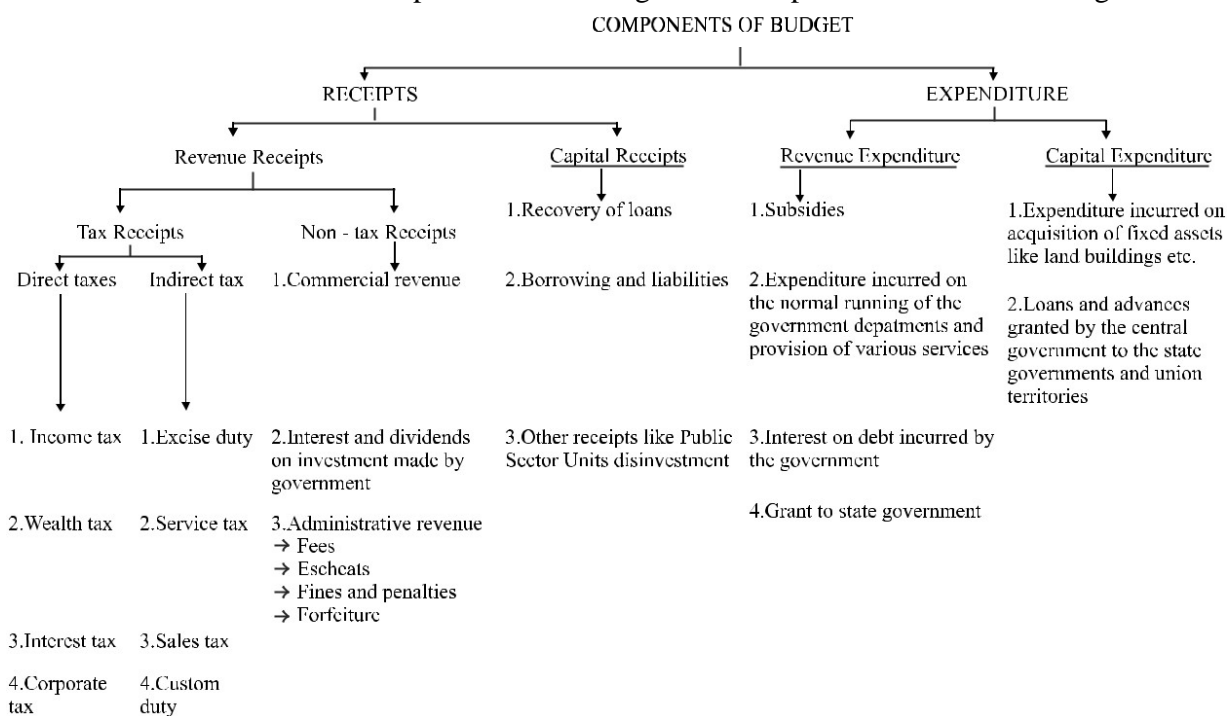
COMPONENTS OF BUDGET

RECEIPTS

EXPENDITURE

Revenue Receipts

Capital Receipts

Revenue Expenditure

Capital Expenditure

Tax Receipts

Non - tax Receipts

Direct taxes

Indirect tax

1. Income tax

2.Wealth tax

3.Interest tax

4.Corporate tax

1.Excise duty

2.Service tax

3.Sales tax

4.Custom duty

1.Commercial revenue

2.Interest and dividends on investment made by government

3.Administrative revenue
→ Fees
→ Eschcats
→ Fines and penalties
→ Forfeiture

1.Recovery of loans

2.Borrowing and liabilities

3.Other receipts like Public Sector Units disinvestment

1.Subsidies

2.Expenditure incurred on the normal running of the government depatments and provision of various services

3.Interest on debt incurred by the government

4.Grant to state government

1.Expenditure incurred on acquisition of fixed assets like land buildings etc.

2.Loans and advances granted by the central government to the state governments and union territories